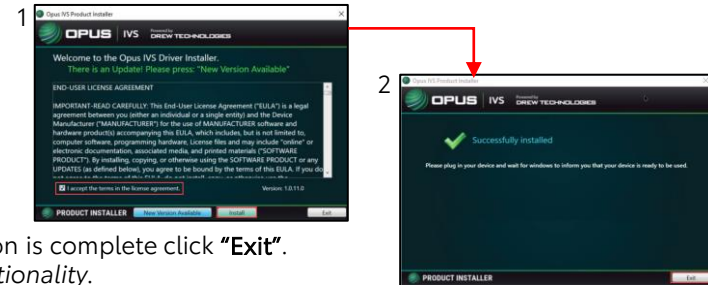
1

Opus IVS Product Installer

OPUS | IVS Powered by DREW TECHNOLOGIES

Welcome to the Opus IVS Driver Installer.
There is an Update! Please press: "New Version Available"

END-USER LICENSE AGREEMENT

IMPORTANT-READ CAREFULLY: This End-User License Agreement ("EULA") is a legal agreement between you (either an individual or a single entity) and the Device Manufacturer ("MANUFACTURER") for the use of MANUFACTURER software and hardware product(s) accompanying this EULA, which includes, but is not limited to, computer software, programming hardware, License files and may include "online" or electronic documentation, associated media, and printed materials ("SOFTWARE PRODUCT"). By installing, copying, or otherwise using the SOFTWARE PRODUCT or any UPDATES (as defined below), you agree to be bound by the terms of this EULA. If you do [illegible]

I accept the terms in the license agreement.

Version: 1.0.11.0

PRODUCT INSTALLER New Version Available Install Exit

2

Opus IVS Product Installer

OPUS | IVS Powered by DREW TECHNOLOGIES

Successfully installed

Please plug in your device and wait for windows to inform you that your device is ready to be used.

PRODUCT INSTALLER Exit

on is complete click "Exit".
tionality.